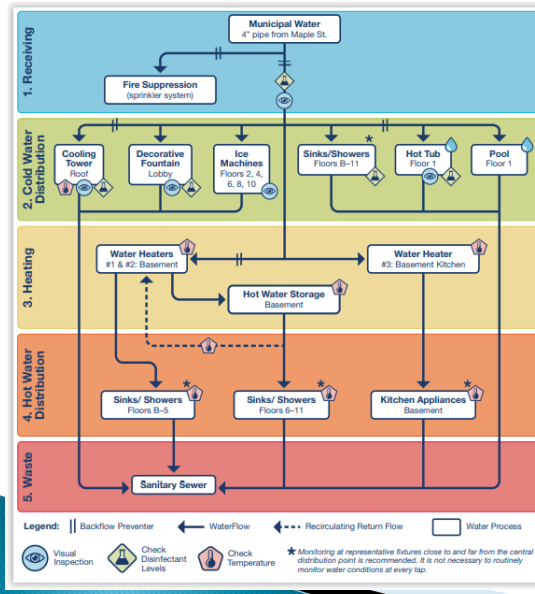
1. Receiving

Municipal Water
4" pipe from Maple St.

Fire Suppression
(sprinkler system)

2. Cold Water Distribution

Cooling Tower
Roof

Decorative Fountain
Lobby

Ice Machines
Floors 2, 4, 6, 8, 10

Sinks/Showers
Floors B–11

Hot Tub
Floor 1

Pool
Floor 1

3. Heating

Water Heaters
#1 & #2: Basement

Water Heater
#3: Basement Kitchen

Hot Water Storage
Basement

4. Hot Water Distribution

Sinks/ Showers
Floors B–5

Sinks/ Showers
Floors 6–11

Kitchen Appliances
Basement

5. Waste

Sanitary Sewer

Legend: Backflow Preventer
WaterFlow
Recirculating Return Flow
Water Process
Visual Inspection
Check Disinfectant Levels
Check Temperature
★ Monitoring at representative fixtures close to and far from the central distribution point is recommended. It is not necessary to routinely monitor water conditions at every tap.